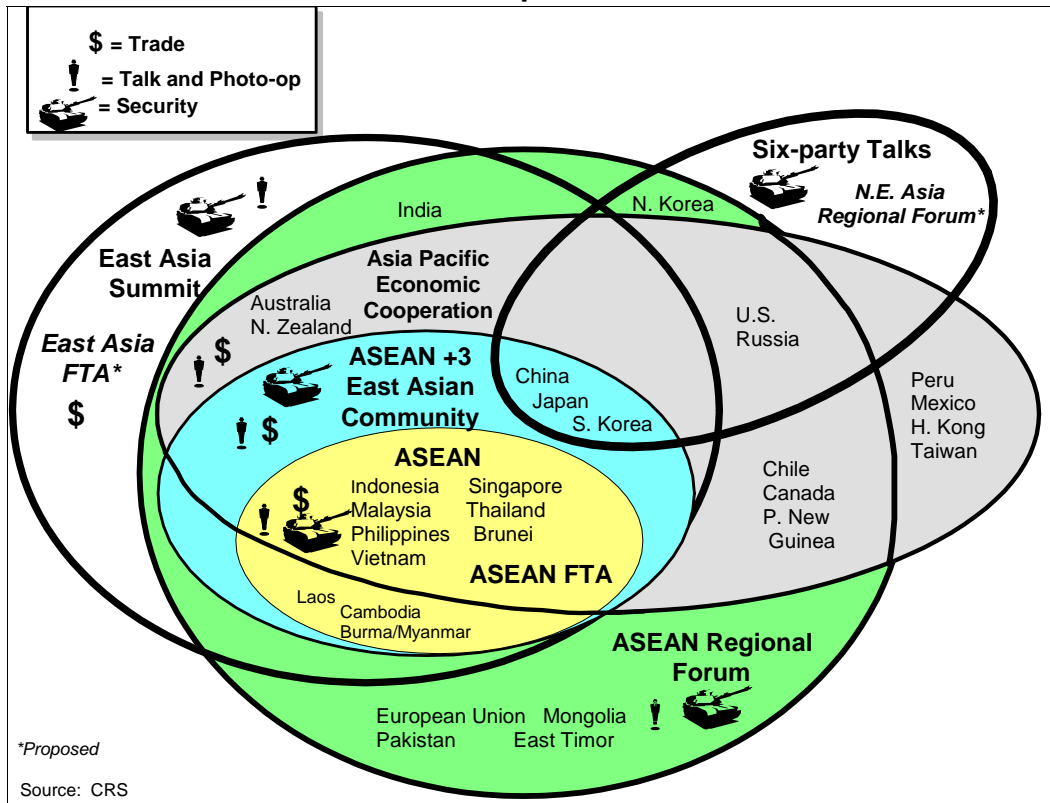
$ = Trade
= Talk and Photo-op
= Security

Six-party Talks
N.E. Asia Regional Forum*

India
N. Korea

East Asia Summit

Asia Pacific Economic Cooperation

Australia
N. Zealand

U.S.
Russia

East Asia FTA*
$

$

ASEAN +3
East Asian Community

China
Japan
S. Korea

Peru
Mexico
H. Kong
Taiwan

$

ASEAN
Indonesia
Malaysia
Philippines
Vietnam
Singapore
Thailand
Brunei

$

Chile
Canada
P. New Guinea

ASEAN FTA

Laos
Cambodia
Burma/Myanmar

ASEAN Regional Forum

European Union
Pakistan
Mongolia
East Timor

*Proposed

Source: CRS